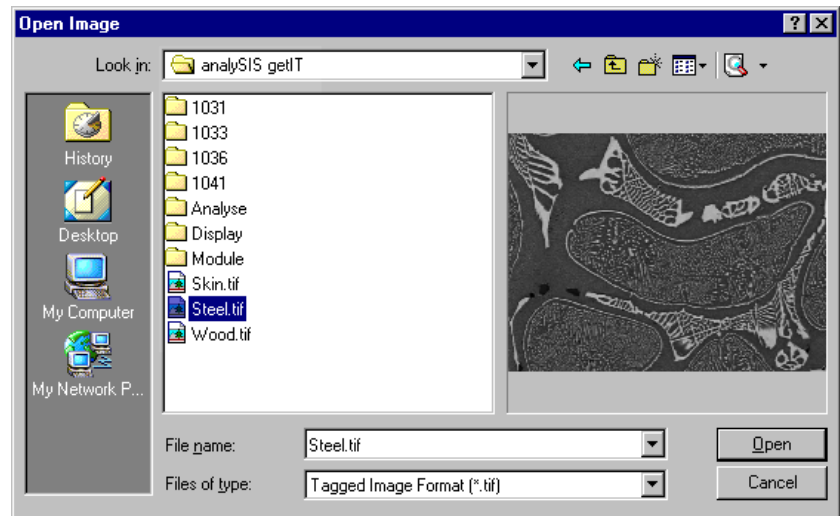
Open Image

?

Look in: analySIS getIT

History

Desktop

My Computer

My Network P...

1031
1033
1036
1041
Analyse
Display
Module
Skin.tif
Steel.tif
Wood.tif

File name: Steel.tif

Files of type: Tagged Image Format (*.tif)

Open

Cancel